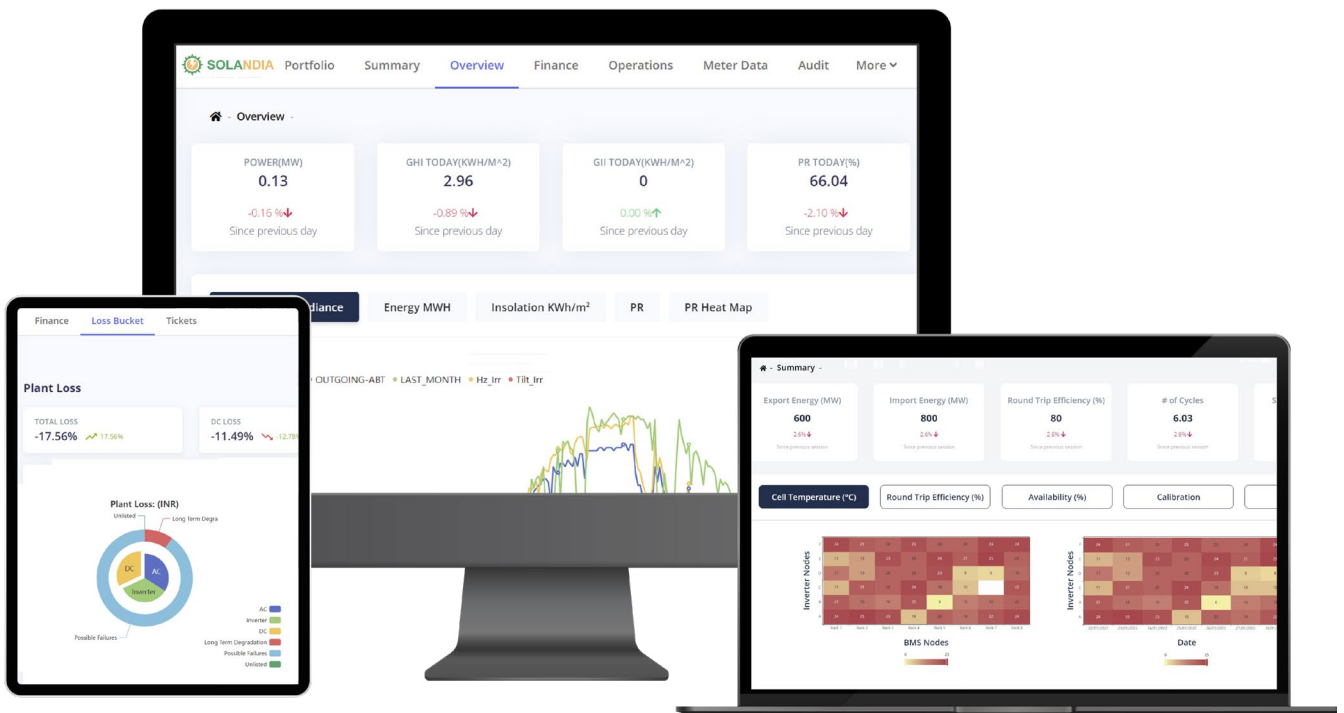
SOLANDIA Portfolio Summary Overview Finance Operations Meter Data Audit More

Overview

| POWER(MW) | GHI TODAY(KWH/M^2) | GII TODAY(KWH/M^2) | PR TODAY(%) |
|---|---|---|---|
| 0.13 | 2.96 | 0 | 66.04 |
| -0.16 % | -0.89 % | 0.00 % | -2.10 % |
| Since previous day | Since previous day | Since previous day | Since previous day |

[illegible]diance Energy MWH Insolation KWh/m² PR PR Heat Map

OUTGOING-ABT LAST_MONTH Hz_Irr Tilt_Irr

Finance Loss Bucket Tickets

Plant Loss

TOTAL LOSS -17.56% 17.56%

DC LOSS -11.49% 12.78

Plant Loss: (INR)

Unlisted Long Term Degra DC AC Inverter Possible Failures

AC Inverter DC Long Term Degradation Possible Failures Unlisted

Summary

| Export Energy (MW) | Import Energy (MW) | Round Trip Efficiency (%) | # of Cycles |
|---|---|---|---|
| 600 | 800 | 80 | 6.03 |
| 2.6% | 2.6% | 2.6% | 2.6% |
| Since previous session | Since previous session | Since previous session | Since previous session |

Cell Temperature (°C) Round Trip Efficiency (%) Availability (%) Calibration

Inverter Nodes

BMS Nodes

Inverter Nodes

Date